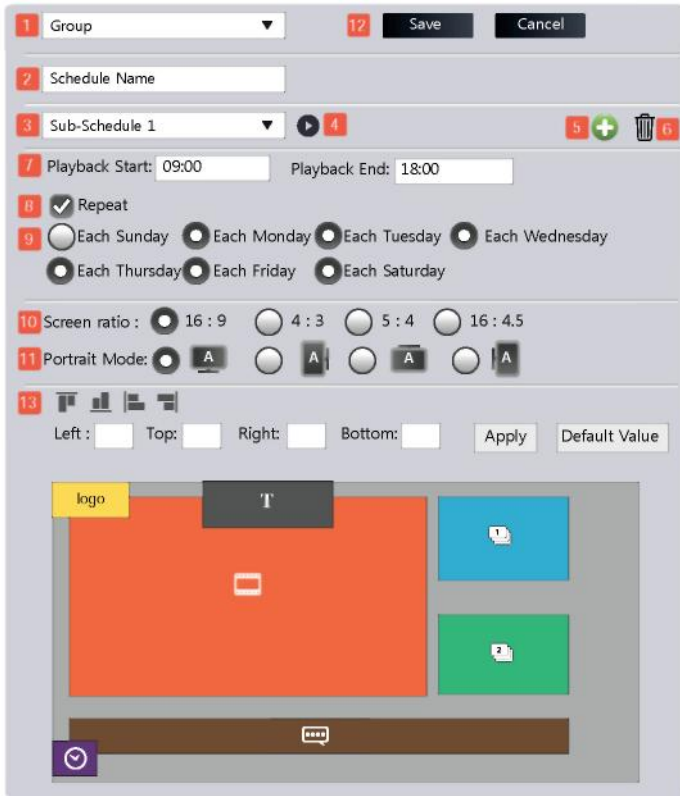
1 Group ▼ 12 Save Cancel

2 Schedule Name

3 Sub-Schedule 1 ▼ 4 5 6

7 Playback Start: 09:00 Playback End: 18:00

8 Repeat

9 Each Sunday Each Monday Each Tuesday Each Wednesday Each Thursday Each Friday Each Saturday

10 Screen ratio : 16 : 9 4 : 3 5 : 4 16 : 4.5

11 Portrait Mode: A A A A

13

Left : Top: Right: Bottom: Apply Default Value

logo

T

1

2